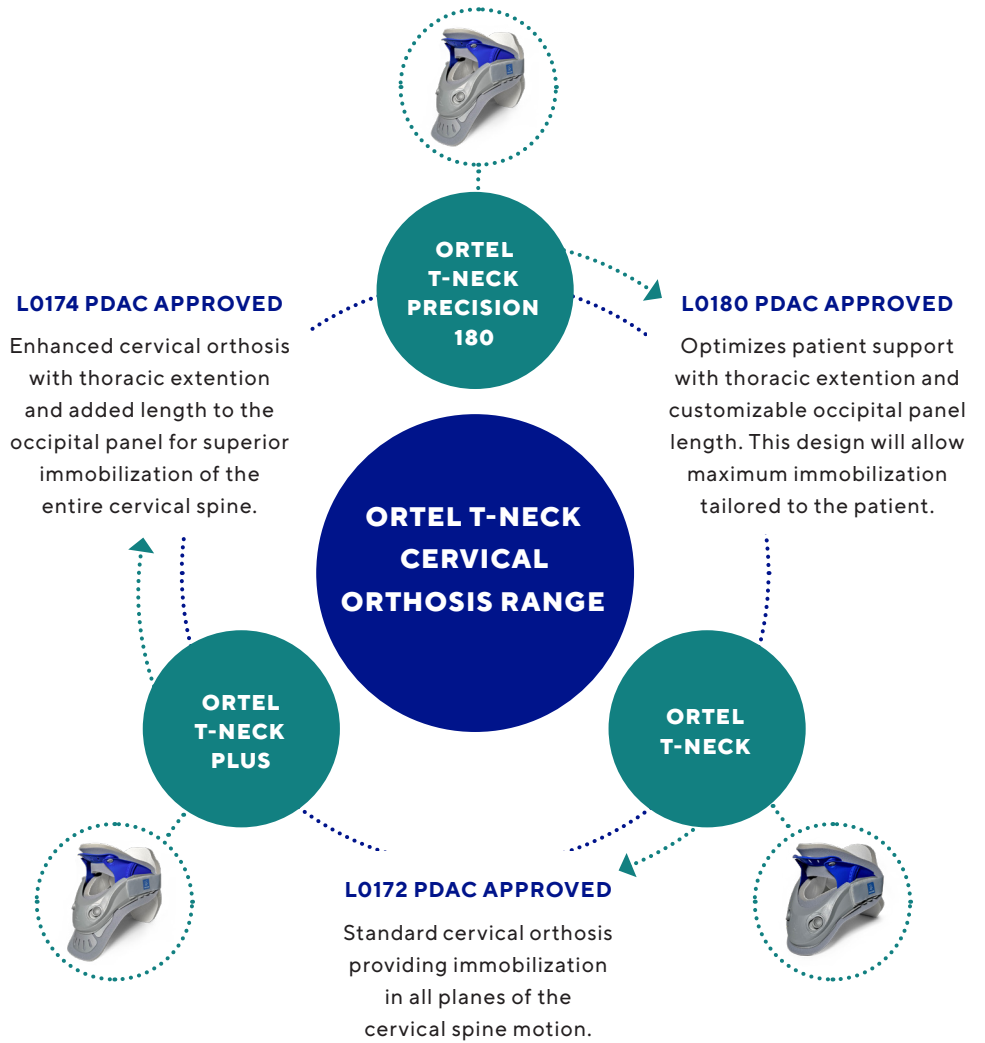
ORTEL T-NECK PRECISION 180

L0174 PDAC APPROVED

Enhanced cervical orthosis with thoracic extention and added length to the occipital panel for superior immobilization of the entire cervical spine.

L0180 PDAC APPROVED

Optimizes patient support with thoracic extention and customizable occipital panel length. This design will allow maximum immobilization tailored to the patient.

ORTEL T-NECK CERVICAL ORTHOSIS RANGE

ORTEL T-NECK PLUS

ORTEL T-NECK

L0172 PDAC APPROVED

Standard cervical orthosis providing immobilization in all planes of the cervical spine motion.